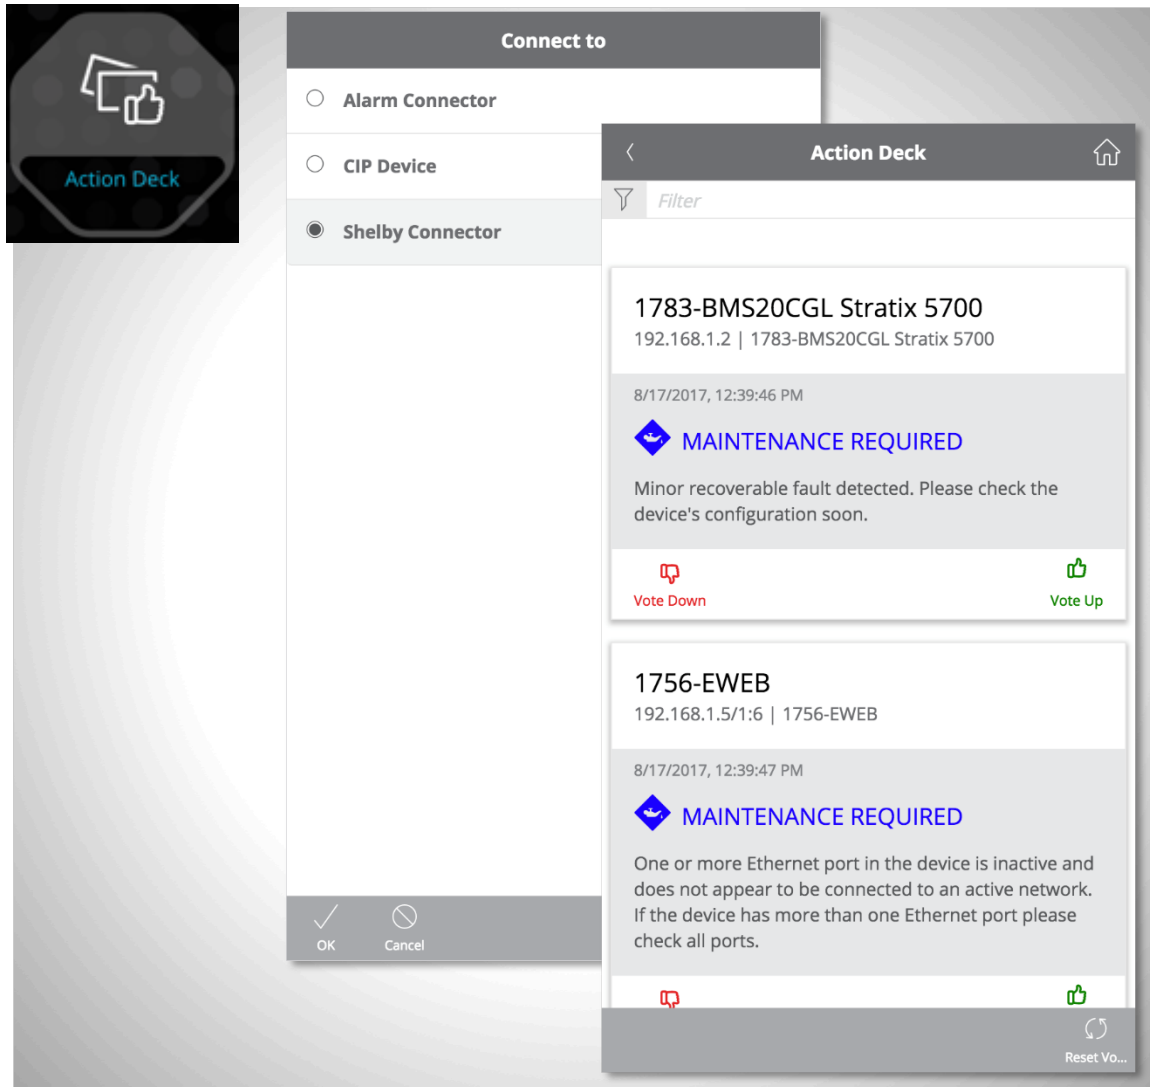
Action Deck

Connect to

Alarm Connector

CIP Device

Shelby Connector

OK

Cancel

Action Deck

Filter

1783-BMS20CGL Stratix 5700
192.168.1.2 | 1783-BMS20CGL Stratix 5700

8/17/2017, 12:39:46 PM

MAINTENANCE REQUIRED

Minor recoverable fault detected. Please check the device's configuration soon.

Vote Down

Vote Up

1756-EWEB
192.168.1.5/1:6 | 1756-EWEB

8/17/2017, 12:39:47 PM

MAINTENANCE REQUIRED

One or more Ethernet port in the device is inactive and does not appear to be connected to an active network. If the device has more than one Ethernet port please check all ports.

Reset Vo...